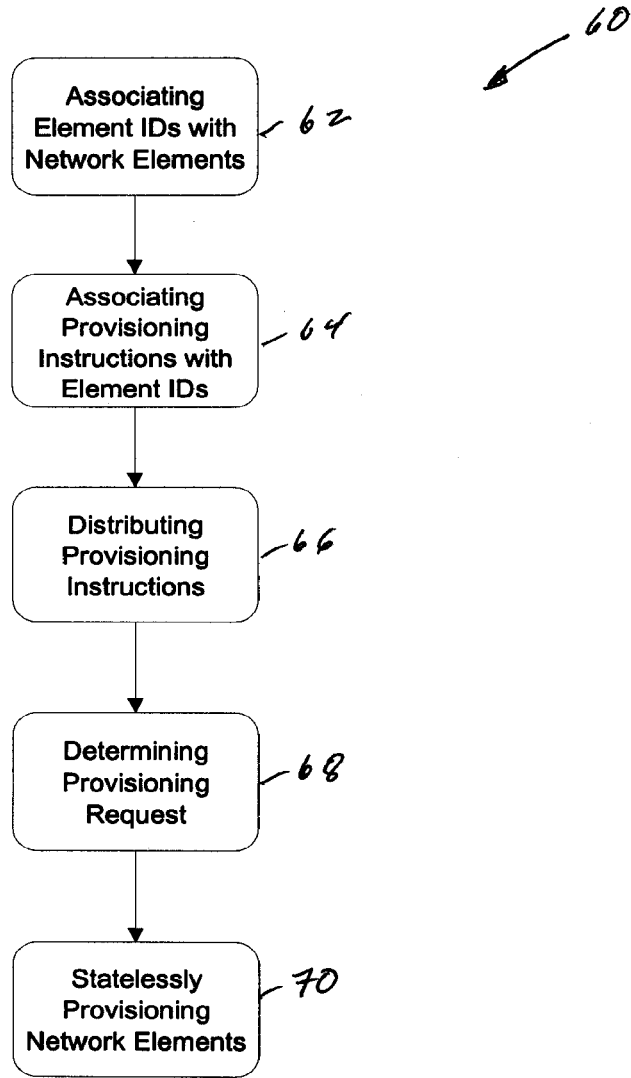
60

Associating Element IDs with Network Elements

62

Associating Provisioning Instructions with Element IDs

64

Distributing Provisioning Instructions

66

Determining Provisioning Request

68

Statelessly Provisioning Network Elements

70